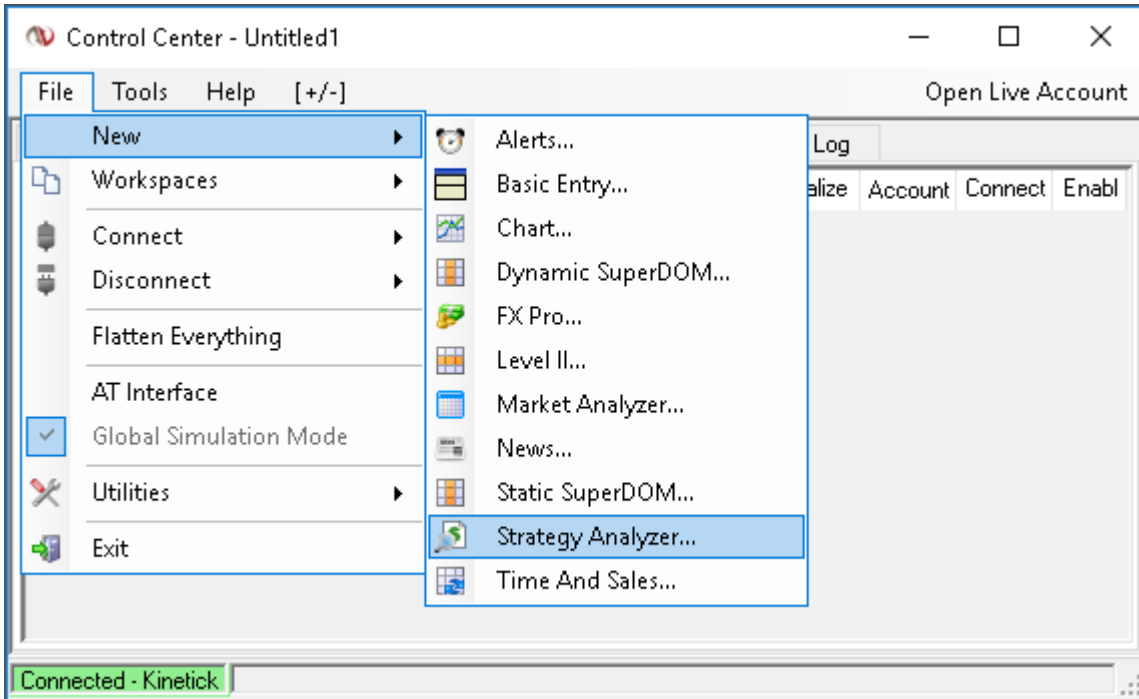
Control Center - Untitled1

File Tools Help [+/-] Open Live Account

New
Workspaces
Connect
Disconnect
Flatten Everything
AT Interface
Global Simulation Mode
Utilities
Exit

Alerts...
Basic Entry...
Chart...
Dynamic SuperDOM...
FX Pro...
Level II...
Market Analyzer...
News...
Static SuperDOM...
Strategy Analyzer...
Time And Sales...

Log
alize Account Connect Enabl

Connected - Kinetick